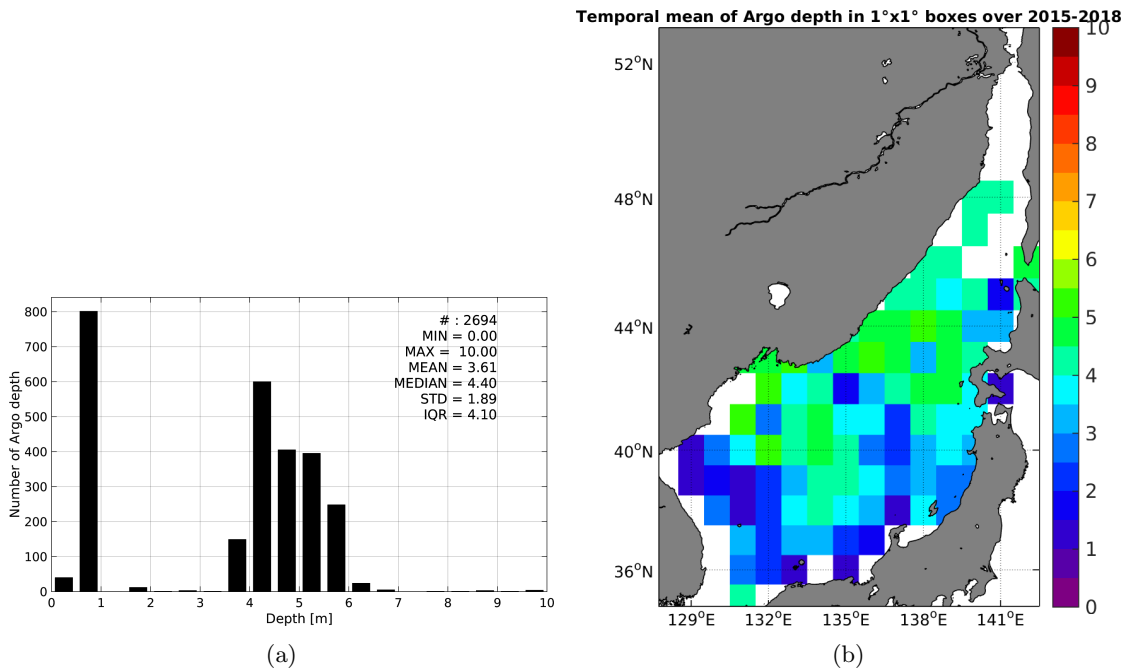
Number of Argo depth

800
700
600
500
400
300
200
100
0

0 1 2 3 4 5 6 7 8 9 10

Depth [m]

# : 2694
MIN = 0.00
MAX = 10.00
MEAN = 3.61
MEDIAN = 4.40
STD = 1.89
IQR = 4.10

(a)

Temporal mean of Argo depth in 1°x1° boxes over 2015-2018

52°N
48°N
44°N
40°N
36°N

129°E 132°E 135°E 138°E 141°E

10
9
8
7
6
5
4
3
2
1
0

(b)